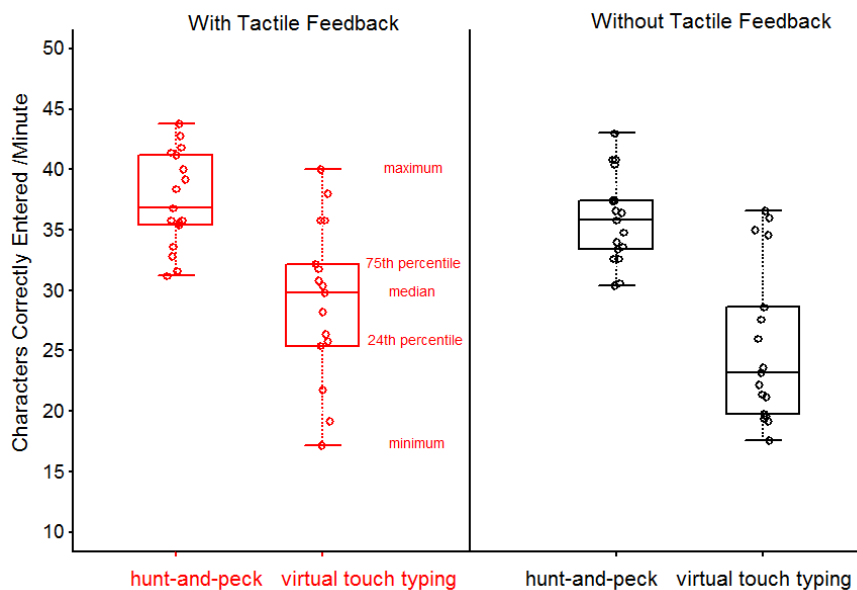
With Tactile Feedback

Without Tactile Feedback

Characters Correctly Entered /Minute

50
45
40
35
30
25
20
15
10

maximum
75th percentile
median
24th percentile
minimum

hunt-and-peck
virtual touch typing
hunt-and-peck
virtual touch typing